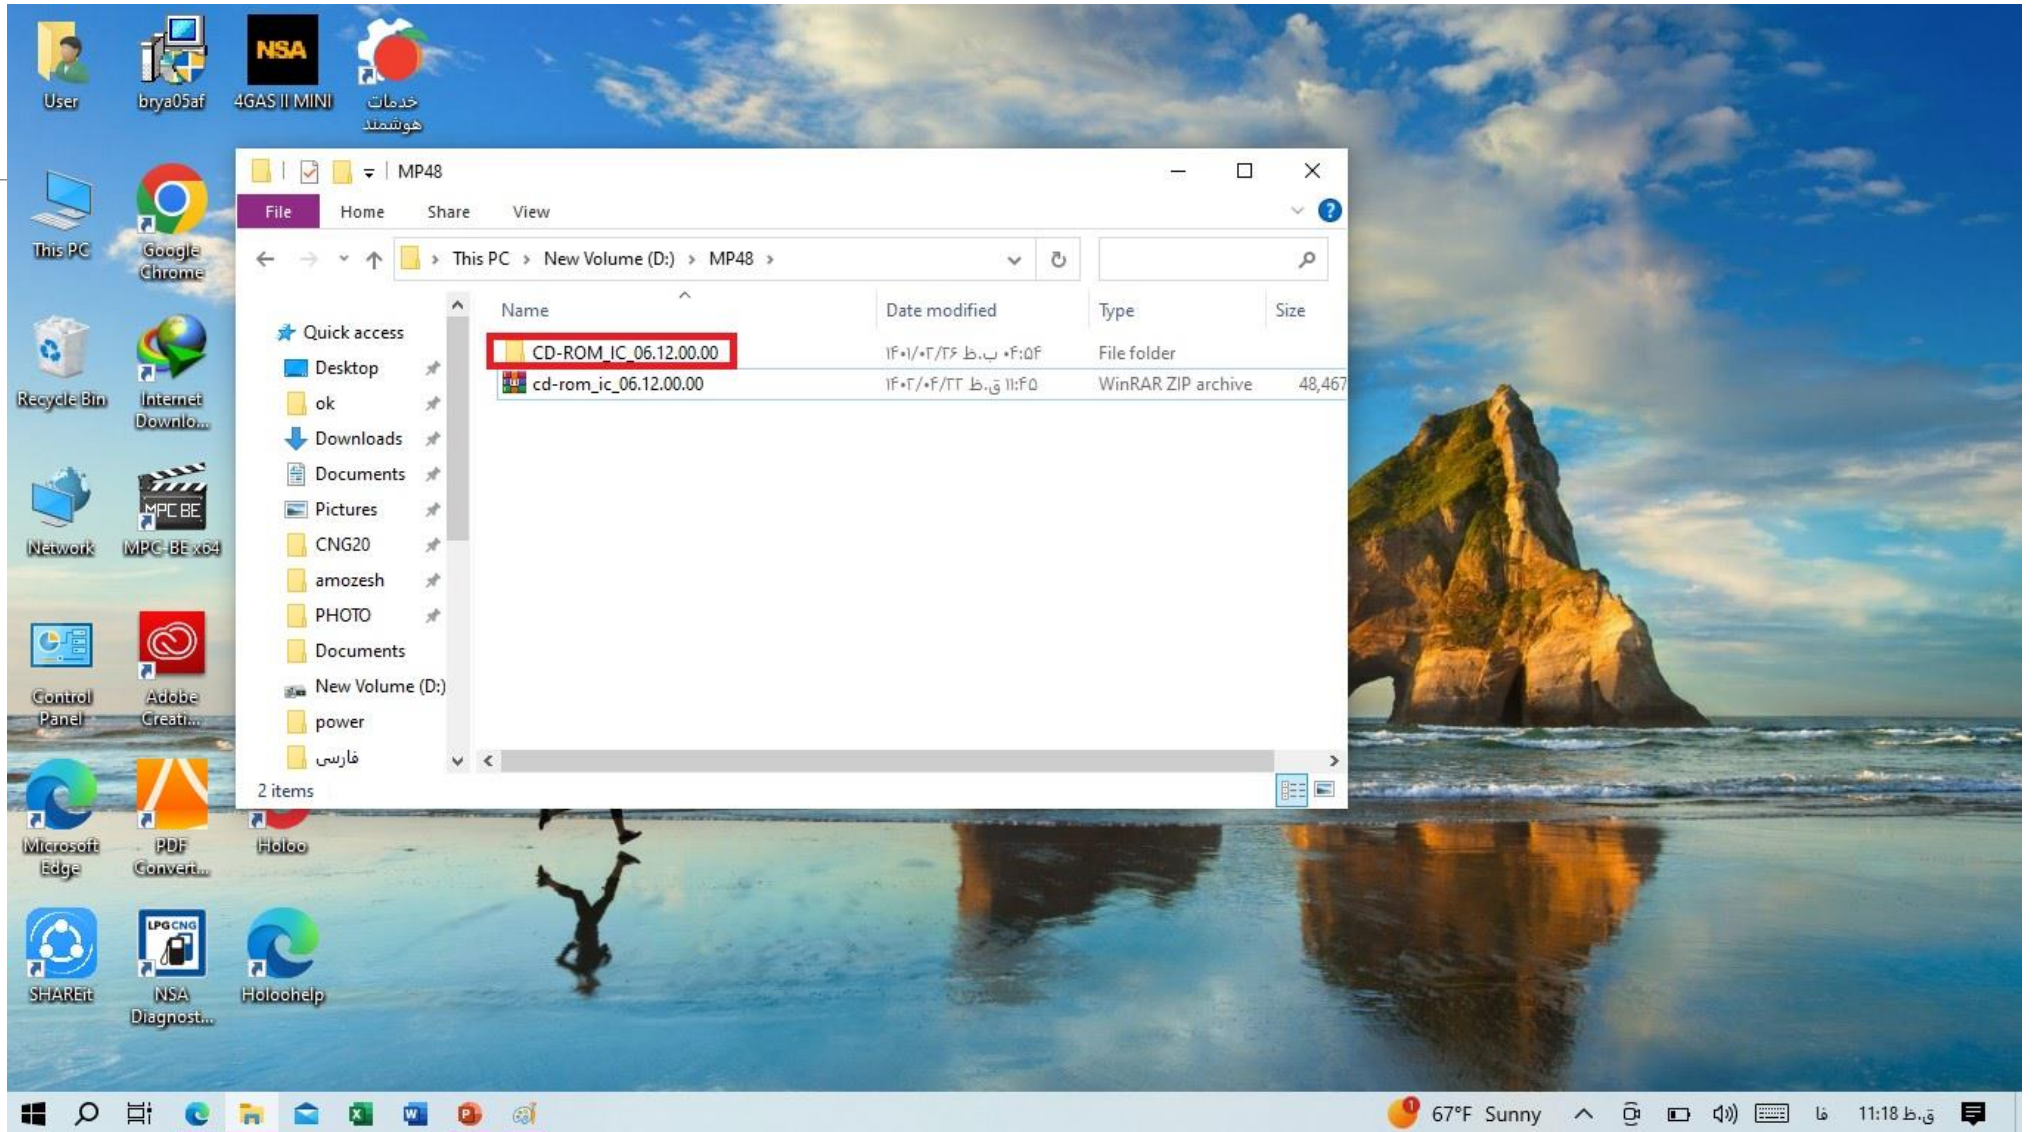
User
brya05af
NSA
4GAS II MINI
خدمات هوشمند
This PC
Google Chrome
Recycle Bin
Internet Downlo...
Network
MPC BE
MPC-BE x64
Control Panel
Adobe Creati...
Microsoft Edge
PDF Convert...
Holoo
SHAREit
LPG CNG
NSA Diagnost...
Holoohelp

MP48
File Home Share View
This PC › New Volume (D:) › MP48 ›
Quick access
Desktop
ok
Downloads
Documents
Pictures
CNG20
amozesh
PHOTO
Documents
New Volume (D:)
power
فارسی

| Name | Date modified | Type | Size |
|---|---|---|---|
| CD-ROM_IC_06.12.00.00 | ۱۴۰۱/۰۲/۲۶ ب.ظ ۰۴:۵۴ | File folder | |
| cd-rom_ic_06.12.00.00 | ۱۴۰۲/۰۴/۲۲ ق.ظ ۱۱:۴۵ | WinRAR ZIP archive | 48,467 |

2 items

67°F Sunny
فا
11:18 ق.ظ